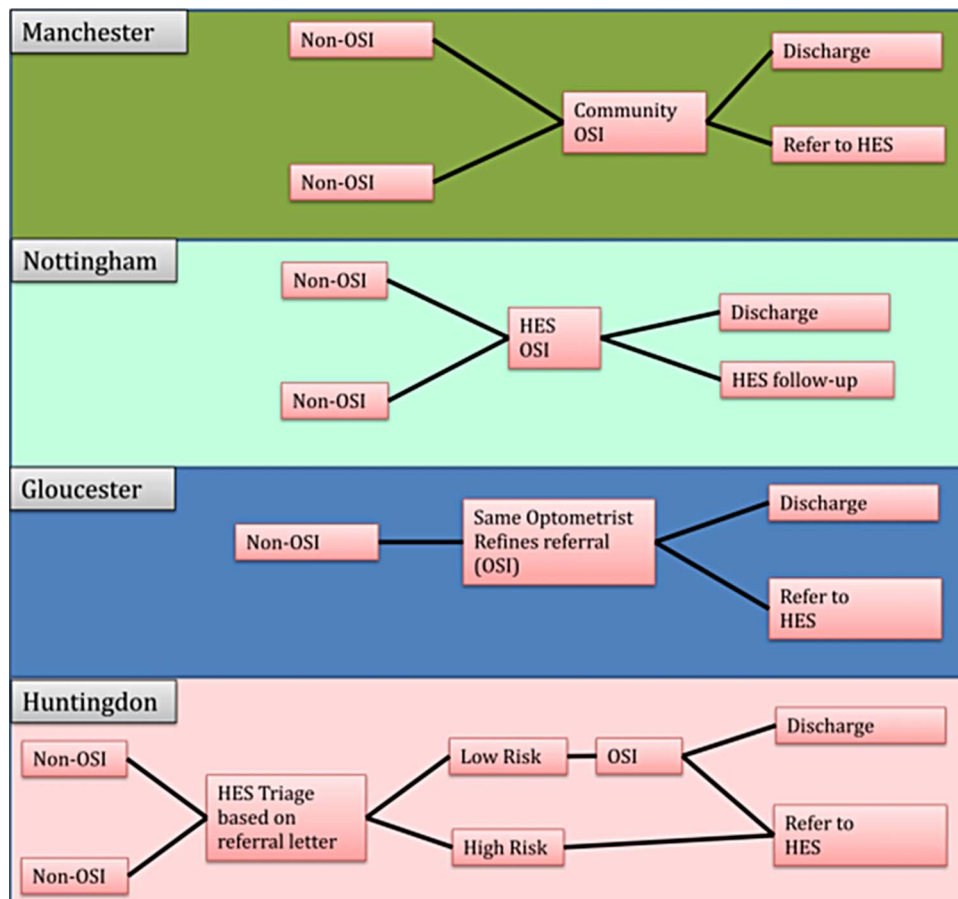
Manchester

Non-OSI

Non-OSI

Community OSI

Discharge

Refer to HES

Nottingham

Non-OSI

Non-OSI

HES OSI

Discharge

HES follow-up

Gloucester

Non-OSI

Same Optometrist Refines referral (OSI)

Discharge

Refer to HES

Huntingdon

Non-OSI

Non-OSI

HES Triage based on referral letter

Low Risk

OSI

High Risk

Discharge

Refer to HES